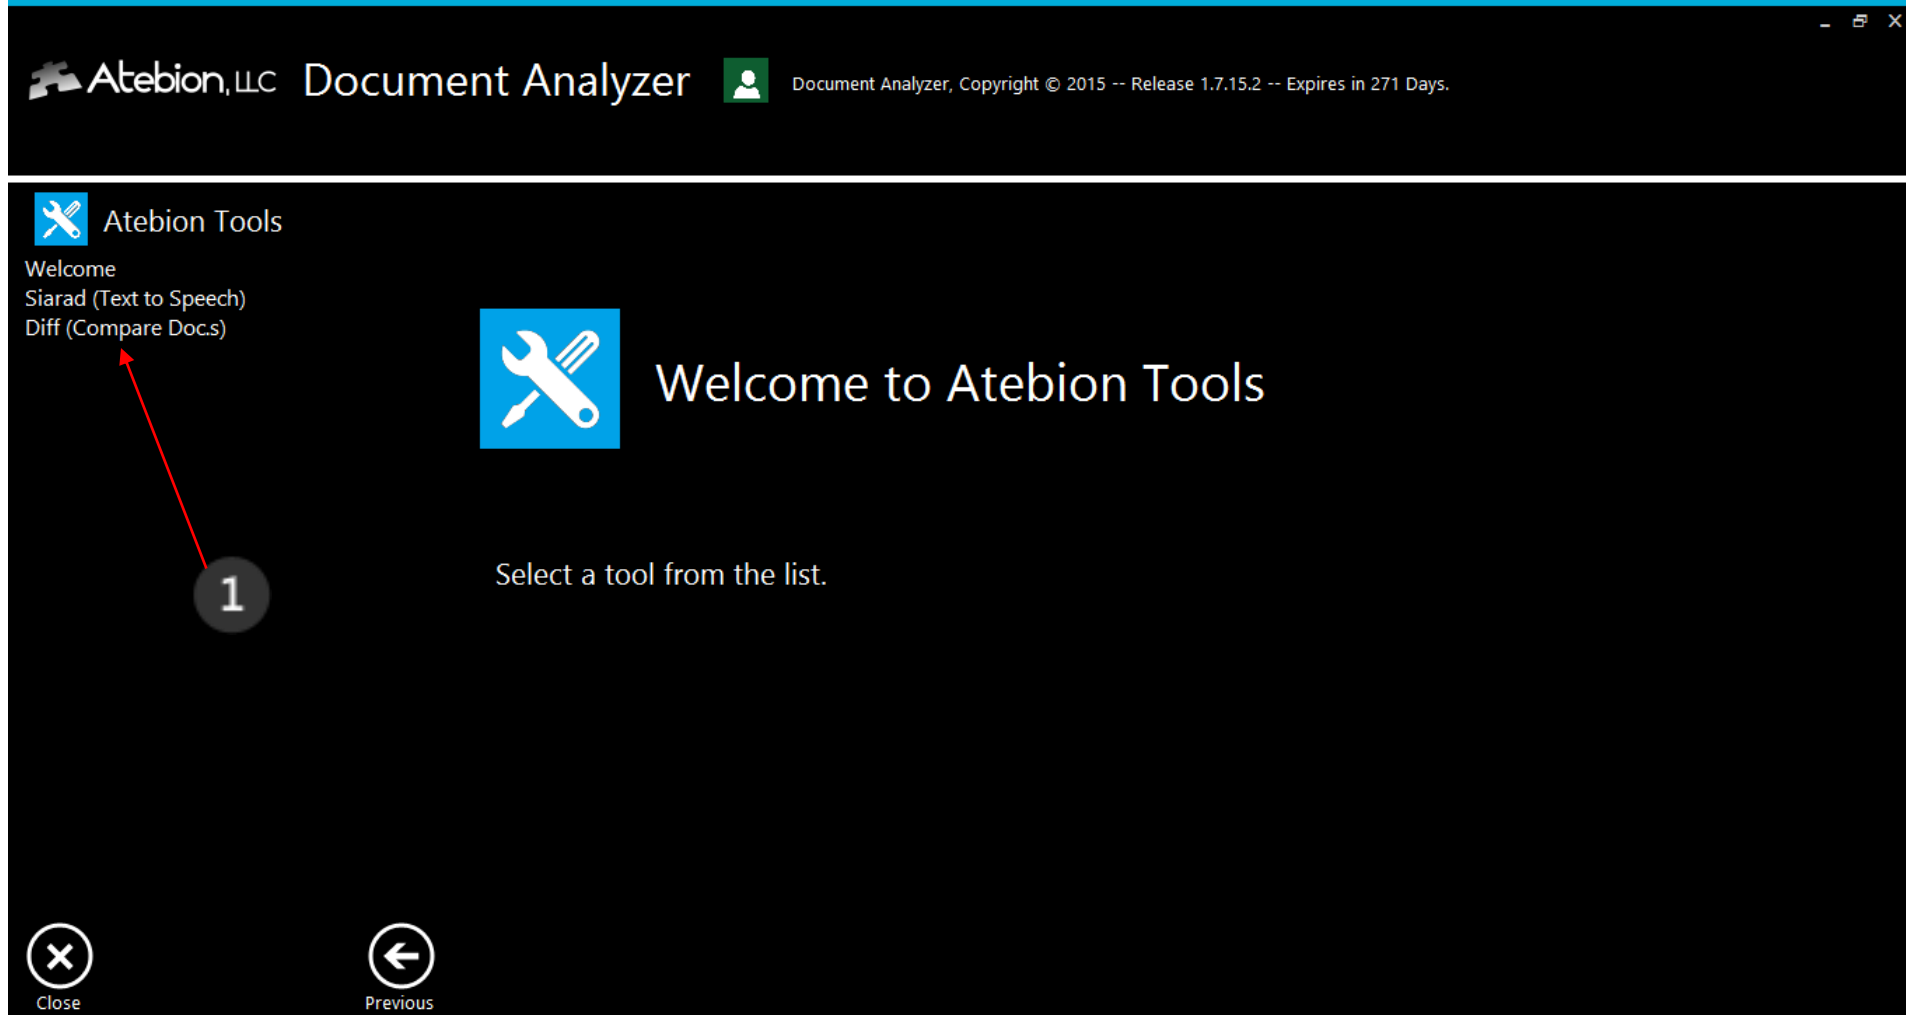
Atebion, LLC Document Analyzer

Document Analyzer, Copyright © 2015 -- Release 1.7.15.2 -- Expires in 271 Days.

Atebion Tools

Welcome
Siarad (Text to Speech)
Diff (Compare Doc.s)

1

Welcome to Atebion Tools

Select a tool from the list.

Close

Previous